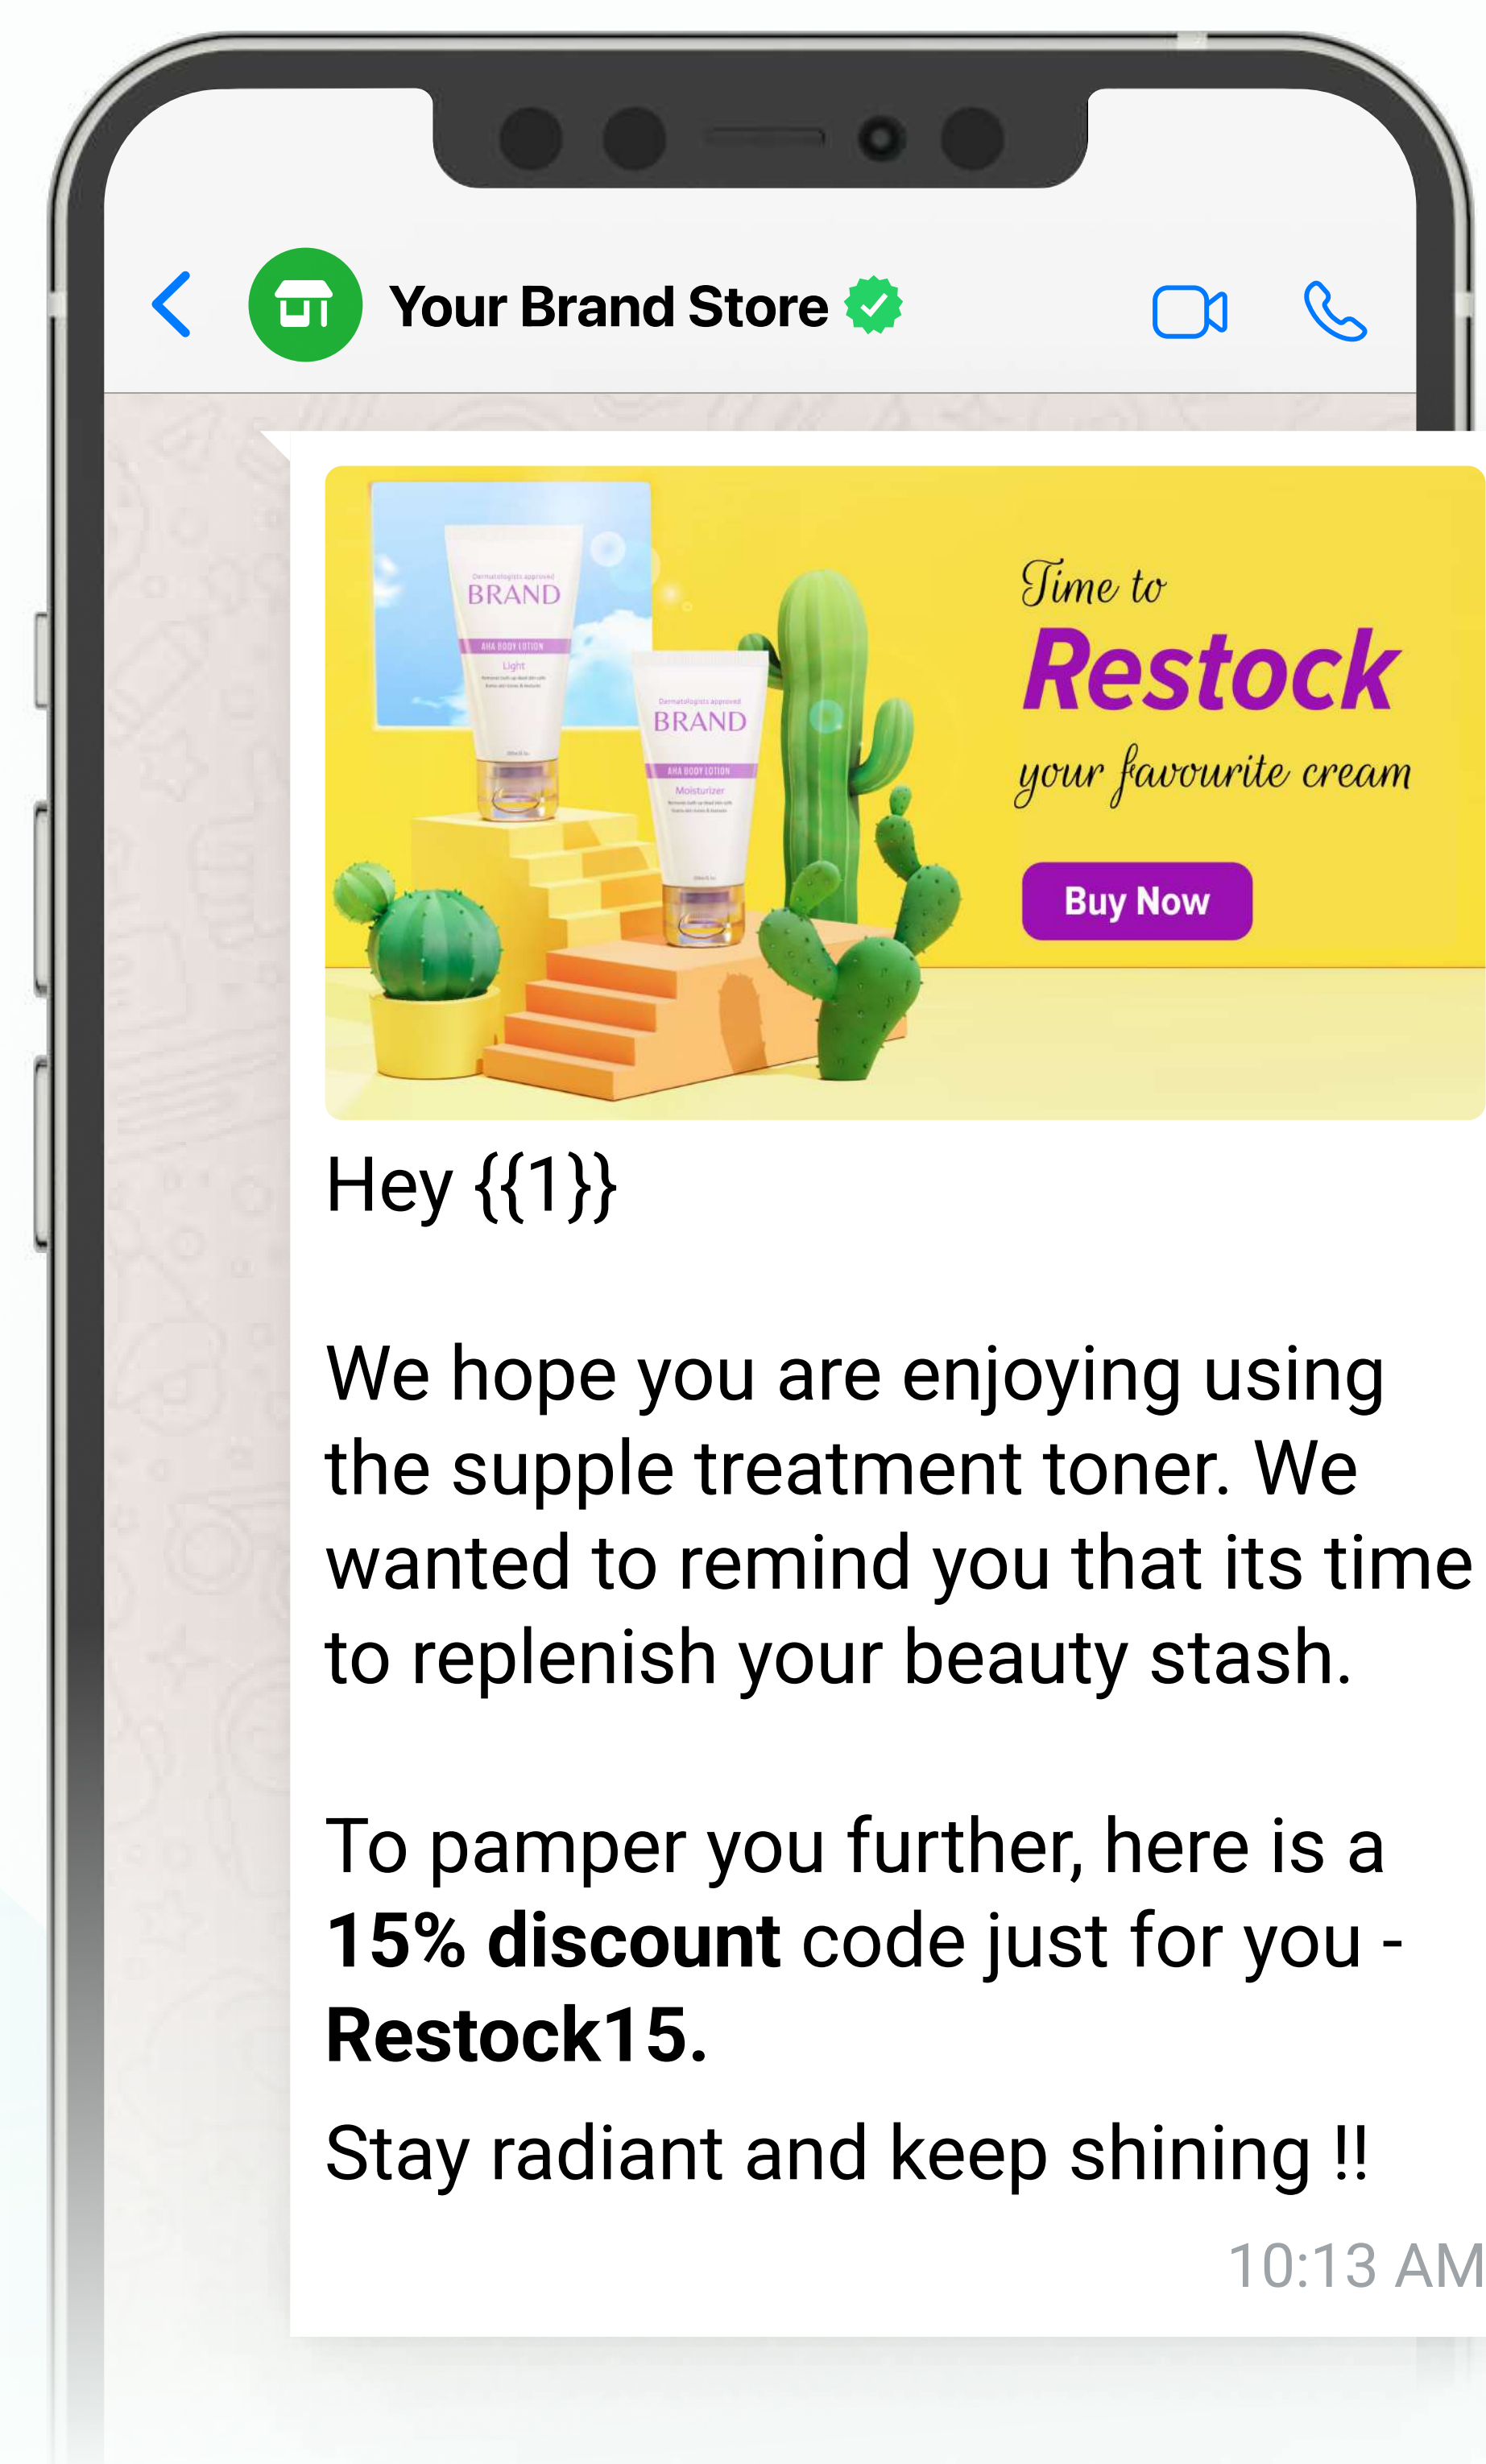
Your Brand Store

Dermatologists approved
BRAND
AHA BODY LOTION
Light

Dermatologists approved
BRAND
AHA BODY LOTION
Moisturizer

Time to
Restock
your favourite cream
Buy Now

Hey {{1}}

We hope you are enjoying using the supple treatment toner. We wanted to remind you that its time to replenish your beauty stash.

To pamper you further, here is a **15% discount** code just for you - **Restock15.**

Stay radiant and keep shining !!

10:13 AM